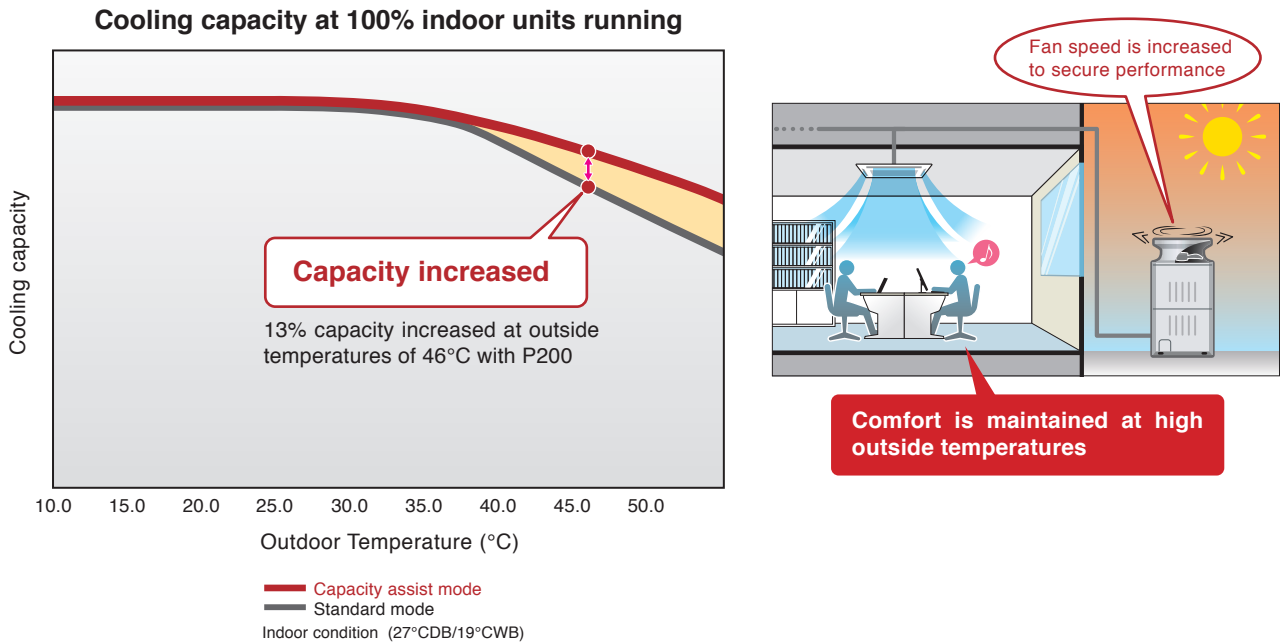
Cooling capacity at 100% indoor units running

Cooling capacity

Capacity increased

13% capacity increased at outside temperatures of 46°C with P200

10.0 15.0 20.0 25.0 30.0 35.0 40.0 45.0 50.0

Outdoor Temperature (°C)

Capacity assist mode
Standard mode
Indoor condition (27°CDB/19°CWB)

Fan speed is increased to secure performance

Comfort is maintained at high outside temperatures